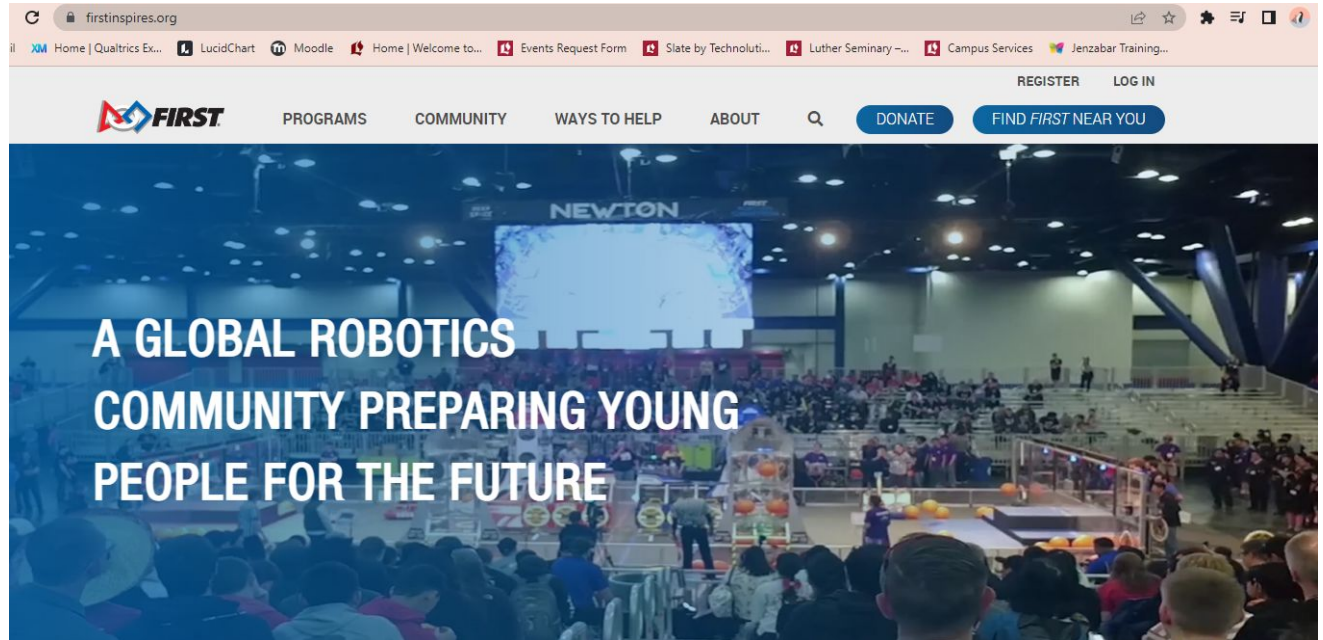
firstinspires.org

il XM Home | Qualtrics Ex... LucidChart Moodle Home | Welcome to... Events Request Form Slate by Technoluti... Luther Seminary –... Campus Services Jenzabar Training...

REGISTER LOG IN

FIRST PROGRAMS COMMUNITY WAYS TO HELP ABOUT DONATE FIND FIRST NEAR YOU

NEWTON

A GLOBAL ROBOTICS COMMUNITY PREPARING YOUNG PEOPLE FOR THE FUTURE